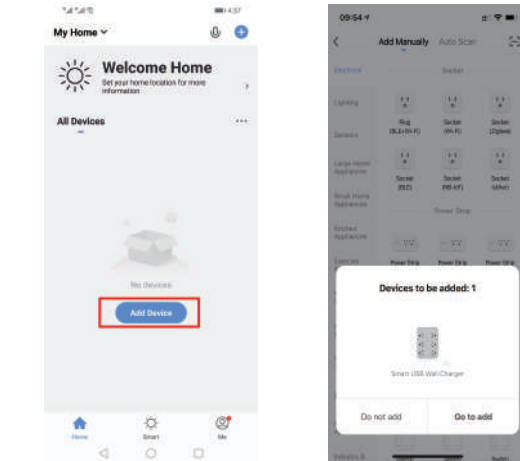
4:37

My Home

Welcome Home

Set your home location for more information

All Devices

No devices

Add Device

Home

Smart

Me

09:54

Add Manually

Auto Scan

Electrical

Socket

Lighting

Plug (BLE+Wi-Fi)

Socket (Wi-Fi)

Socket (Zigbee)

Sensors

Large Home Appliances

Socket (BLE)

Socket (NB-IoT)

Socket (other)

Small Home Appliances

Power Strip

Kitchen Appliances

Power Strip

Power Strip

Power Strip

Devices to be added: 1

Smart USB Wall Charger

Do not add

Go to add